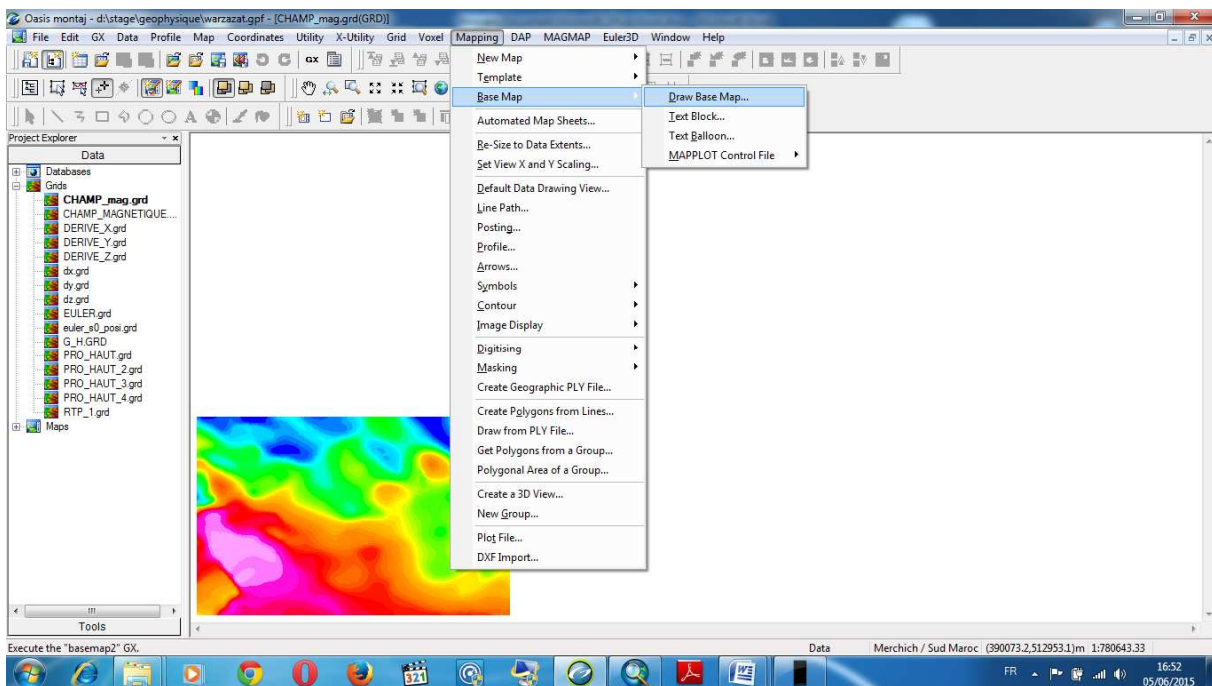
Oasis montaj - d:\stage\geophysique\warzazat.gpf - [CHAMP_mag.grd(GRD)]

File Edit GX Data Profile Map Coordinates Utility X-Utility Grid Voxel Mapping DAP MAGMAP Euler3D Window Help

Project Explorer

Data

Databases
Grids
CHAMP_mag.grd
CHAMP_MAGNETIQUE...
DERIVE_X.grd
DERIVE_Y.grd
DERIVE_Z.grd
dx.grd
dy.grd
dz.grd
EULER.grd
euler_s0_posi.grd
G_H.GRD
PRO_HAUT.grd
PRO_HAUT_2.grd
PRO_HAUT_3.grd
PRO_HAUT_4.grd
RTP_1.grd
Maps

Tools

New Map
Template
Base Map
Automated Map Sheets...
Re-Size to Data Extents...
Set View X and Y Scaling...
Default Data Drawing View...
Line Path...
Posting...
Profile...
Arrows...
Symbols
Contour
Image Display
Digitising
Masking
Create Geographic PLY File...
Create Polygons from Lines...
Draw from PLY File...
Get Polygons from a Group...
Polygonal Area of a Group...
Create a 3D View...
New Group...
Plot File...
DXF Import...

Draw Base Map...
Text Block...
Text Balloon...
MAPPLOT Control File

Execute the "basemap2" GX.

Data Merchich / Sud Maroc (390073.2,512953.1)m 1:780643.33

FR 16:52 05/06/2015